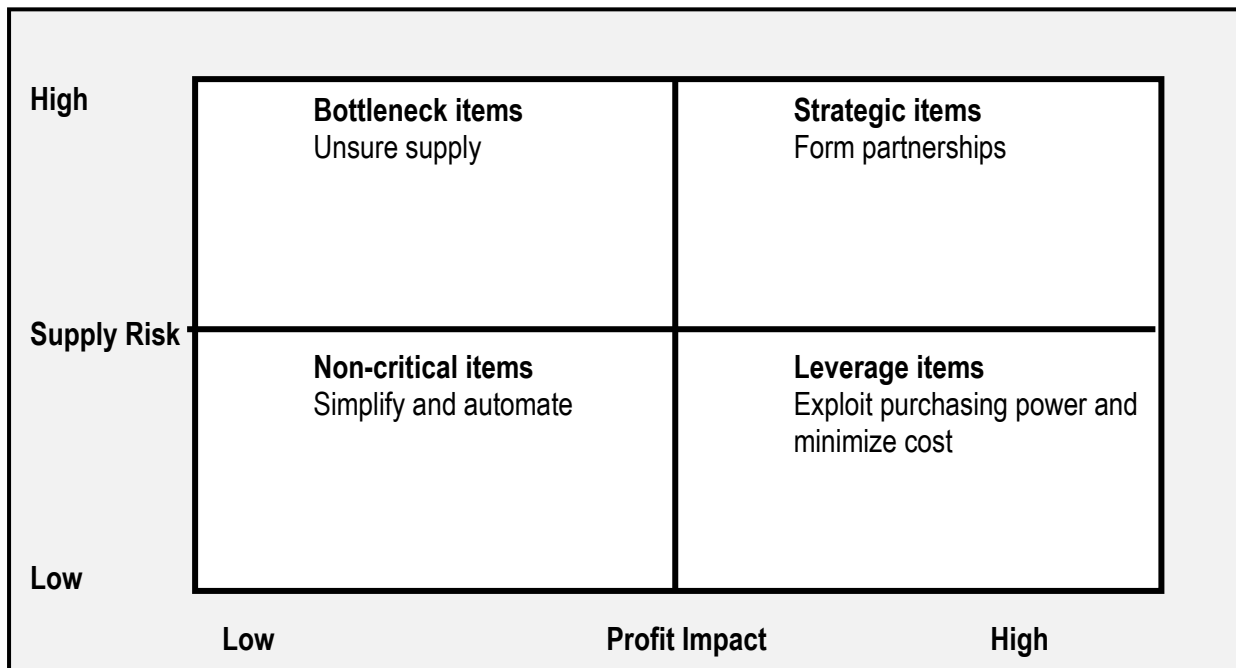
High

Bottleneck items
Unsure supply

Strategic items
Form partnerships

Supply Risk

Non-critical items
Simplify and automate

Leverage items
Exploit purchasing power and minimize cost

Low

Low

Profit Impact

High